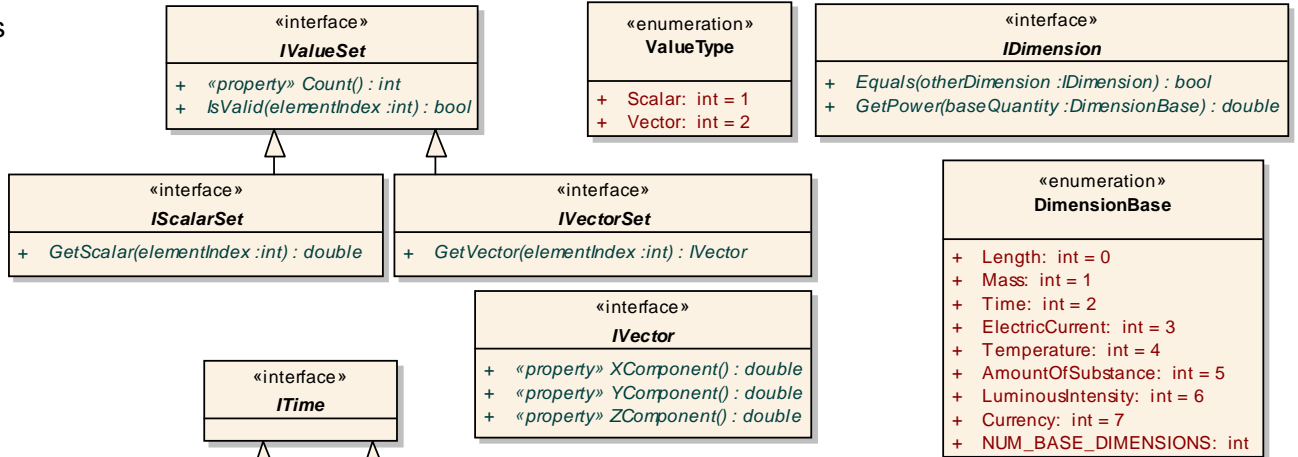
s

«interface»
IValueSet

+ «property» Count() : int
+ IsValid(elementIndex :int) : bool

«enumeration»
ValueType

+ Scalar: int = 1
+ Vector: int = 2

«interface»
IDimension

+ Equals(otherDimension :IDimension) : bool
+ GetPower(baseQuantity :DimensionBase) : double

«interface»
IScalarSet

+ GetScalar(elementIndex :int) : double

«interface»
IVectorSet

+ GetVector(elementIndex :int) : IVector

«enumeration»
DimensionBase

+ Length: int = 0
+ Mass: int = 1
+ Time: int = 2
+ ElectricCurrent: int = 3
+ Temperature: int = 4
+ AmountOfSubstance: int = 5
+ LuminousIntensity: int = 6
+ Currency: int = 7
+ NUM_BASE_DIMENSIONS: int

«interface»
IVector

+ «property» XComponent() : double
+ «property» YComponent() : double
+ «property» ZComponent() : double

«interface»
ITime